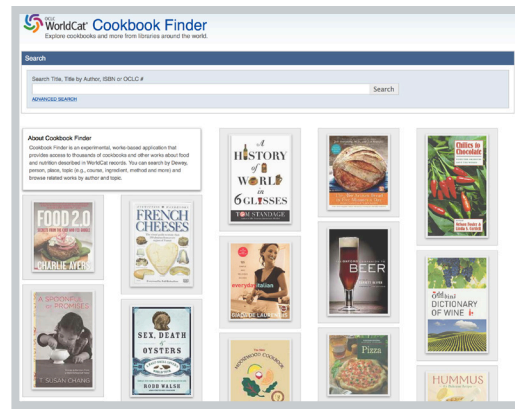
OCLC WorldCat Cookbook Finder
Explore cookbooks and more from libraries around the world.

Search

Search Title, Title by Author, ISBN or OCLC #

Search

ADVANCED SEARCH

About Cookbook Finder

Cookbook Finder is an experimental, works-based application that provides access to thousands of cookbooks and other works about food and nutrition described in WorldCat records. You can search by Dewey, person, place, topic (e.g., course, ingredient, method and more) and browse related works by author and topic.

FOOD 2.0
CHARLIE AYERS

FRENCH CHEESES

A SPOONFUL OF PROMISES
T. SUSAN CHANG

SEX, DEATH & OYSTERS
ROBB WALSH

A HISTORY OF THE WORLD in 6 GLASSES
TOM STANDAGE

everyday italian
GIADA DE LAURENTIIS

MOOSEWOOD COOKBOOK

BEER

Pizza

Chiles to Chocolate

DICTIONARY OF WINE

HUMMUS